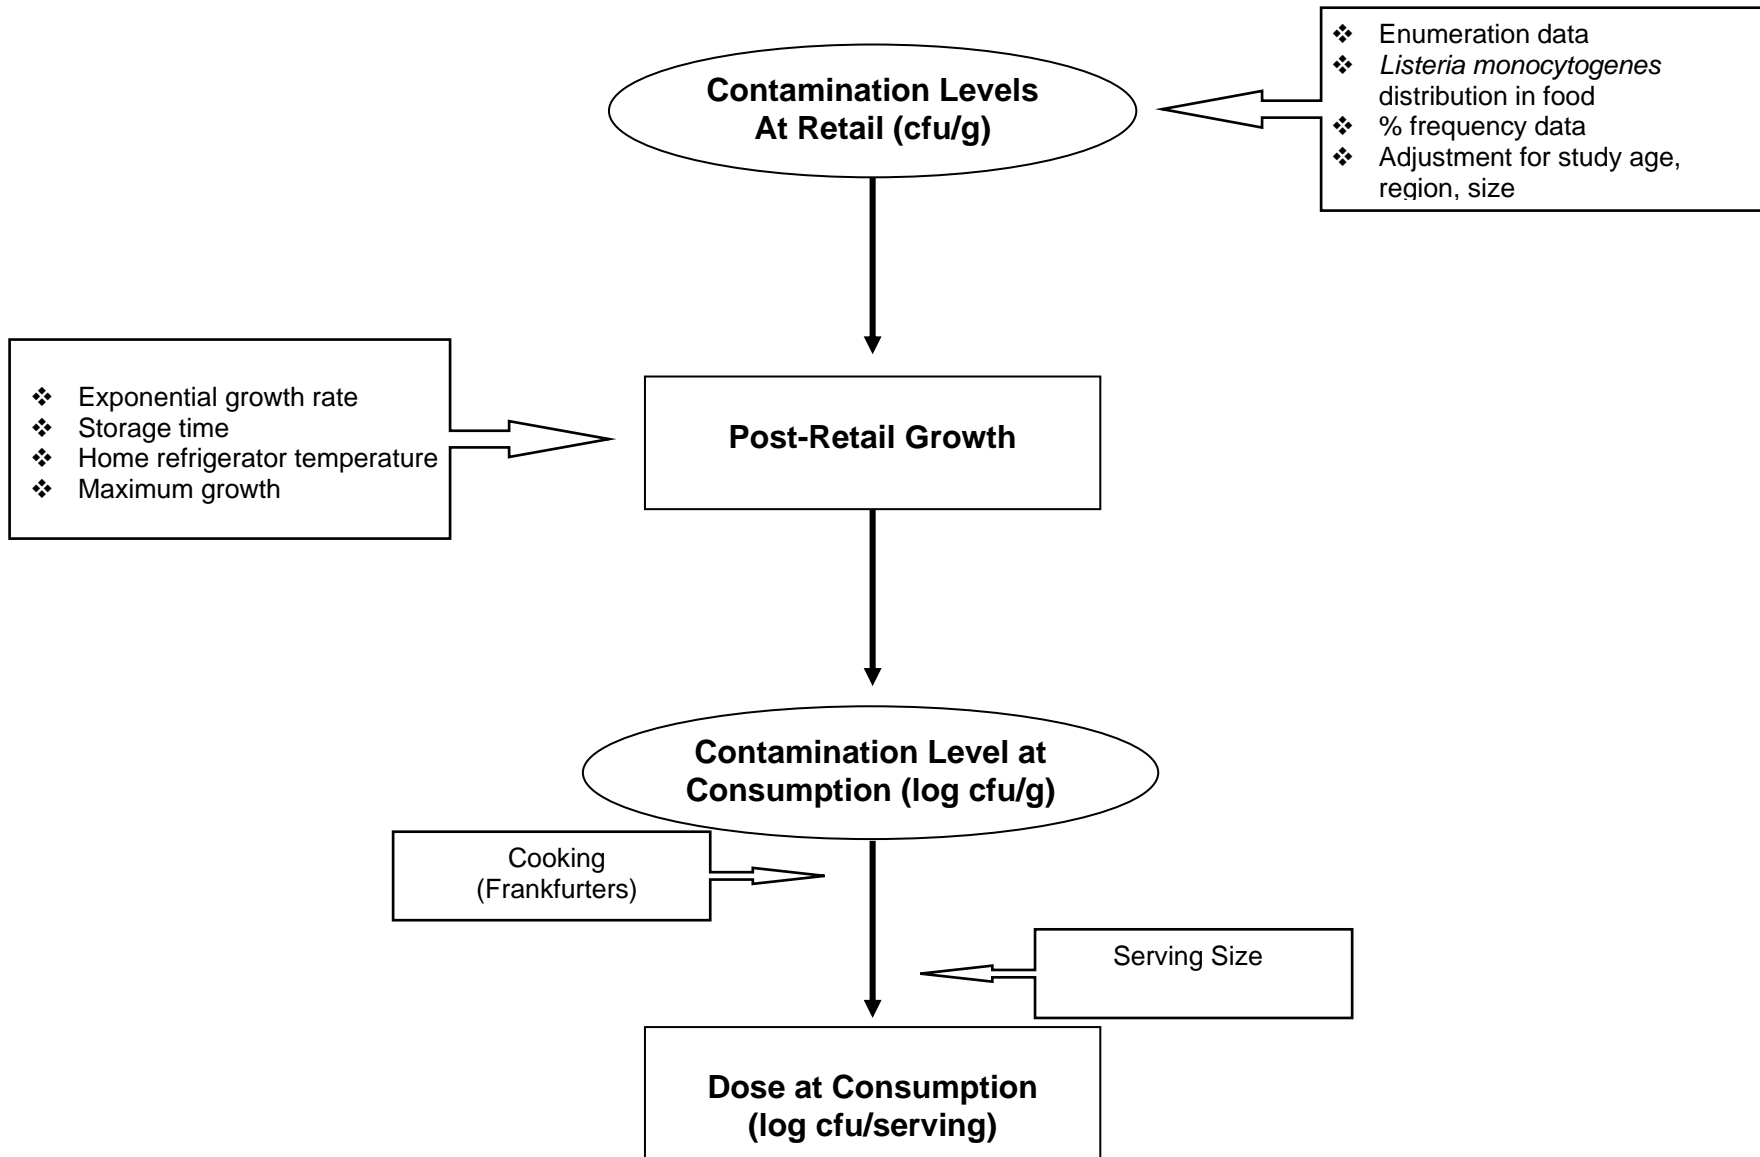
❖ Enumeration data
❖ *Listeria monocytogenes* distribution in food
❖ % frequency data
❖ Adjustment for study age, region, size

Contamination Levels At Retail (cfu/g)

❖ Exponential growth rate
❖ Storage time
❖ Home refrigerator temperature
❖ Maximum growth

Post-Retail Growth

Contamination Level at Consumption (log cfu/g)

Cooking (Frankfurters)

Serving Size

Dose at Consumption (log cfu/serving)